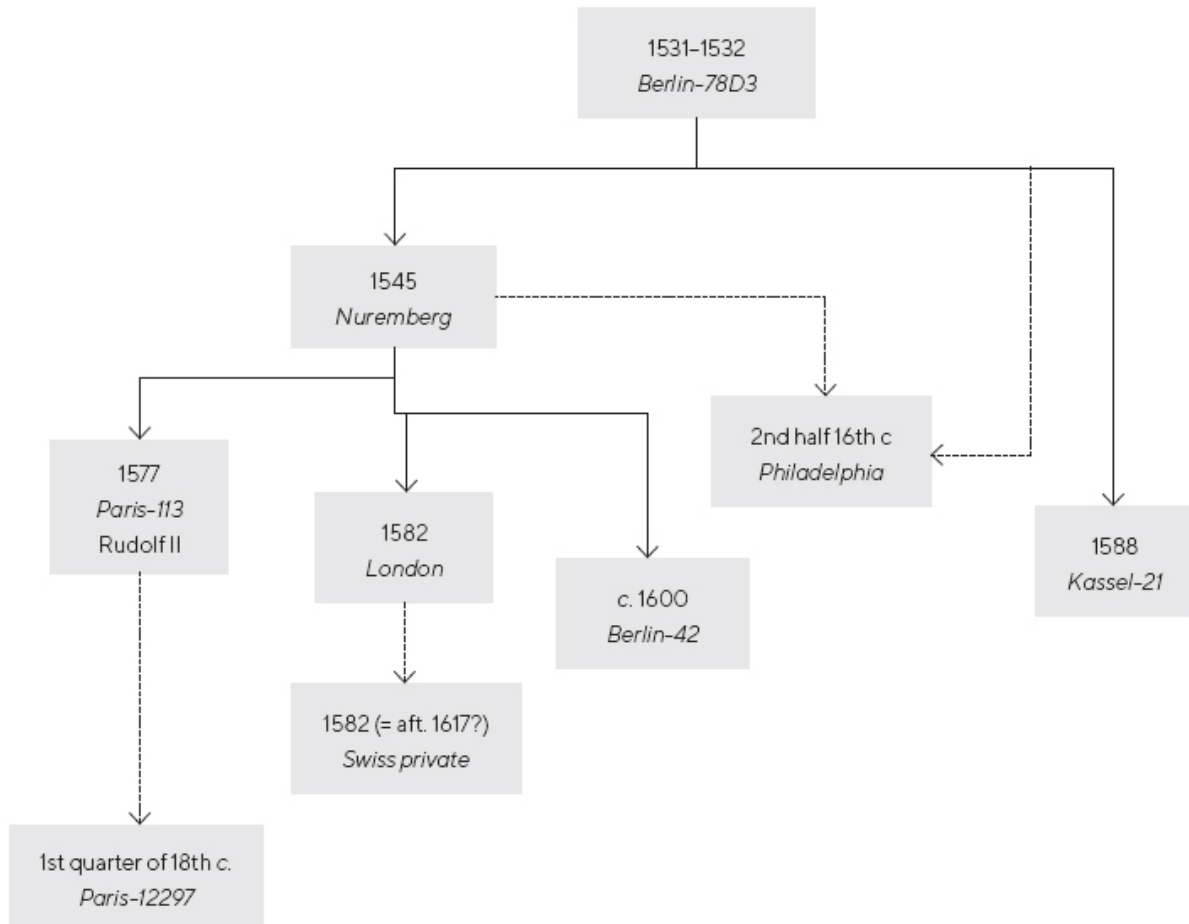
1531–1532
Berlin-78D3

1545
Nuremberg

2nd half 16th c
Philadelphia

1588
Kassel-21

1577
Paris-113
Rudolf II

1582
London

c. 1600
Berlin-42

1582 (= aft. 1617?)
Swiss private

1st quarter of 18th c.
Paris-12297